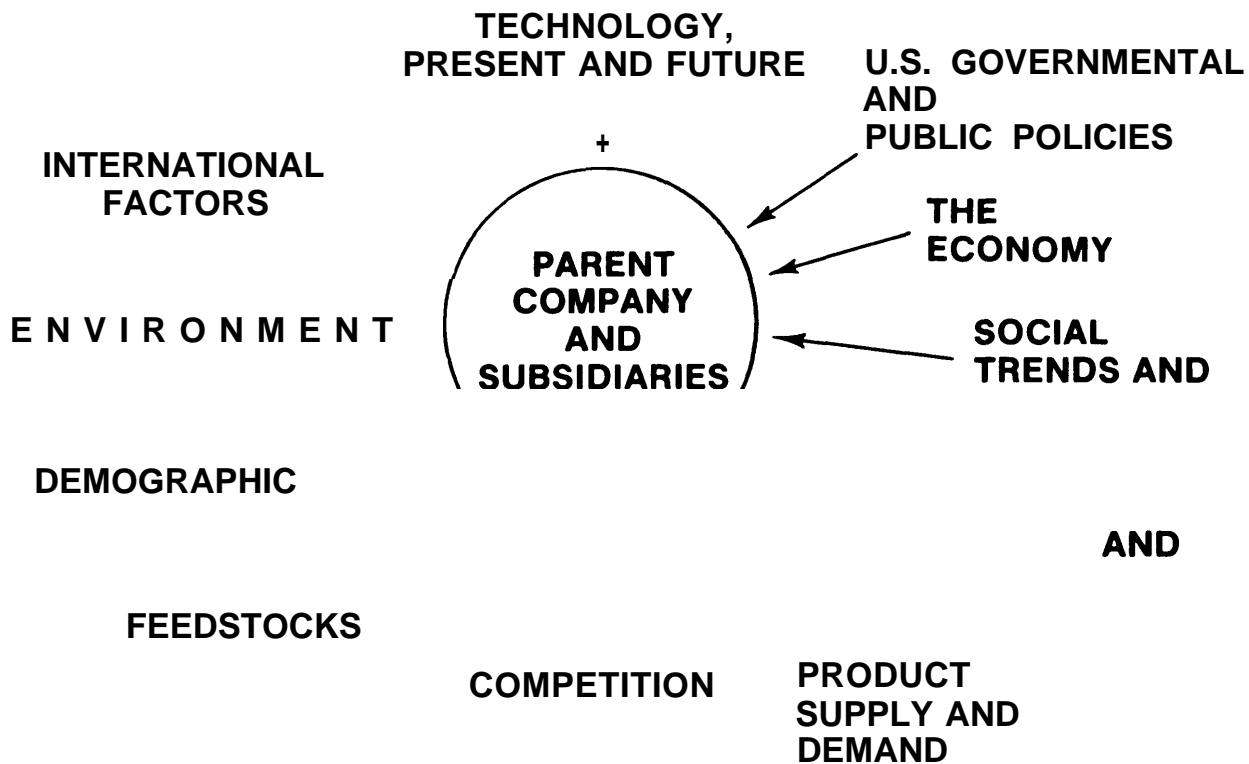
TECHNOLOGY,
PRESENT AND FUTURE

U.S. GOVERNMENTAL AND PUBLIC POLICIES

+

INTERNATIONAL FACTORS

THE ECONOMY

PARENT COMPANY AND SUBSIDIARIES

E N V I R O N M E N T

SOCIAL TRENDS AND

DEMOGRAPHIC

AND

FEEDSTOCKS

COMPETITION

PRODUCT SUPPLY AND DEMAND